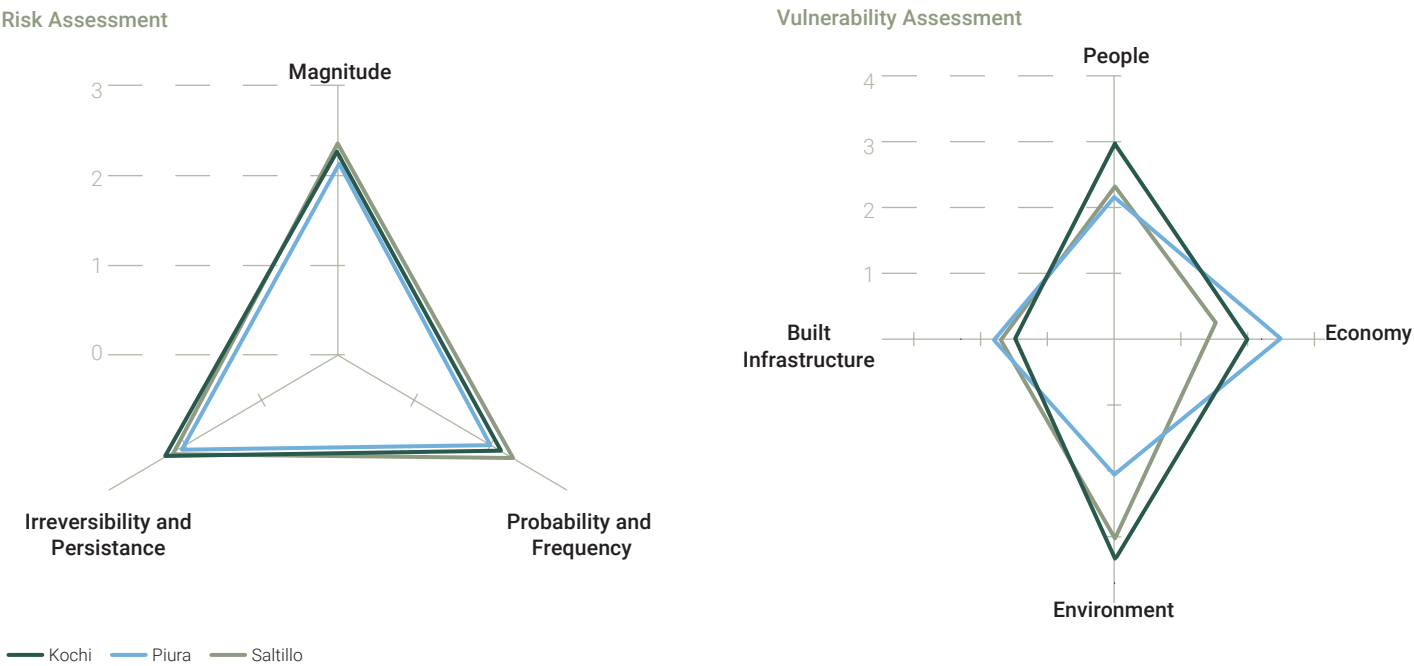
Risk Assessment

Magnitude

3

2

1

0

Irreversibility and Persistance

Probability and Frequency

Vulnerability Assessment

People

4

3

2

1

Built Infrastructure

Economy

Environment

Kochi Piura Saltillo